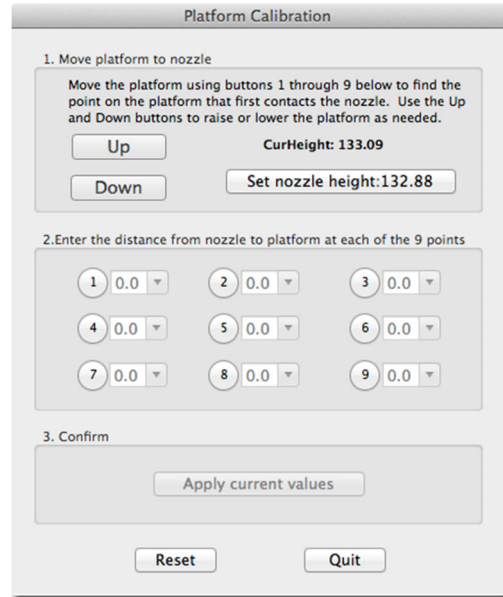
Platform Calibration

1. Move platform to nozzle

Move the platform using buttons 1 through 9 below to find the point on the platform that first contacts the nozzle. Use the Up and Down buttons to raise or lower the platform as needed.

Up

CurHeight: 133.09

Down

Set nozzle height:132.88

2.Enter the distance from nozzle to platform at each of the 9 points

1 0.0
2 0.0
3 0.0
4 0.0
5 0.0
6 0.0
7 0.0
8 0.0
9 0.0

3. Confirm

Apply current values

Reset

Quit